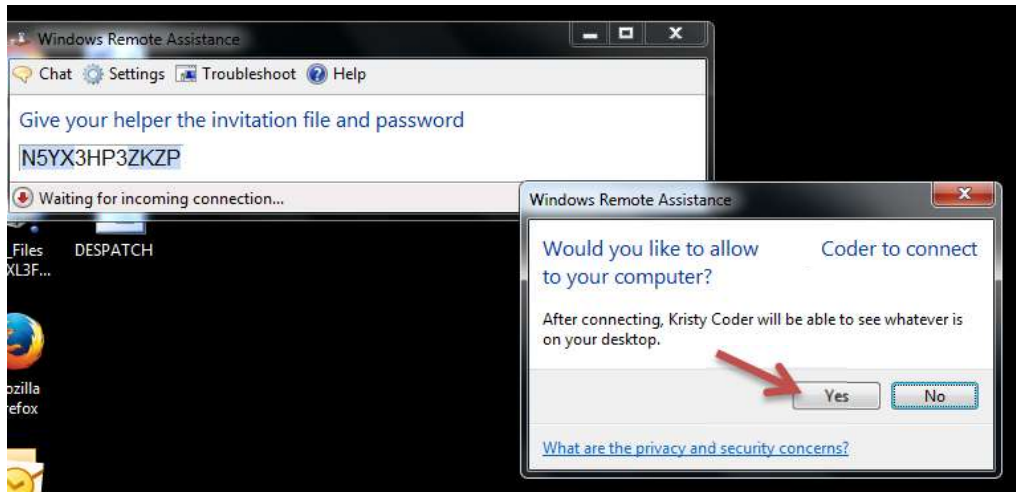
Windows Remote Assistance

Chat Settings Troubleshoot Help

Give your helper the invitation file and password

N5YX3HP3ZKZP

Waiting for incoming connection...

Files XL3F...

DESPATCH

ozilla efox

Windows Remote Assistance

Would you like to allow Coder to connect to your computer?

After connecting, Kristy Coder will be able to see whatever is on your desktop.

Yes

No

What are the privacy and security concerns?